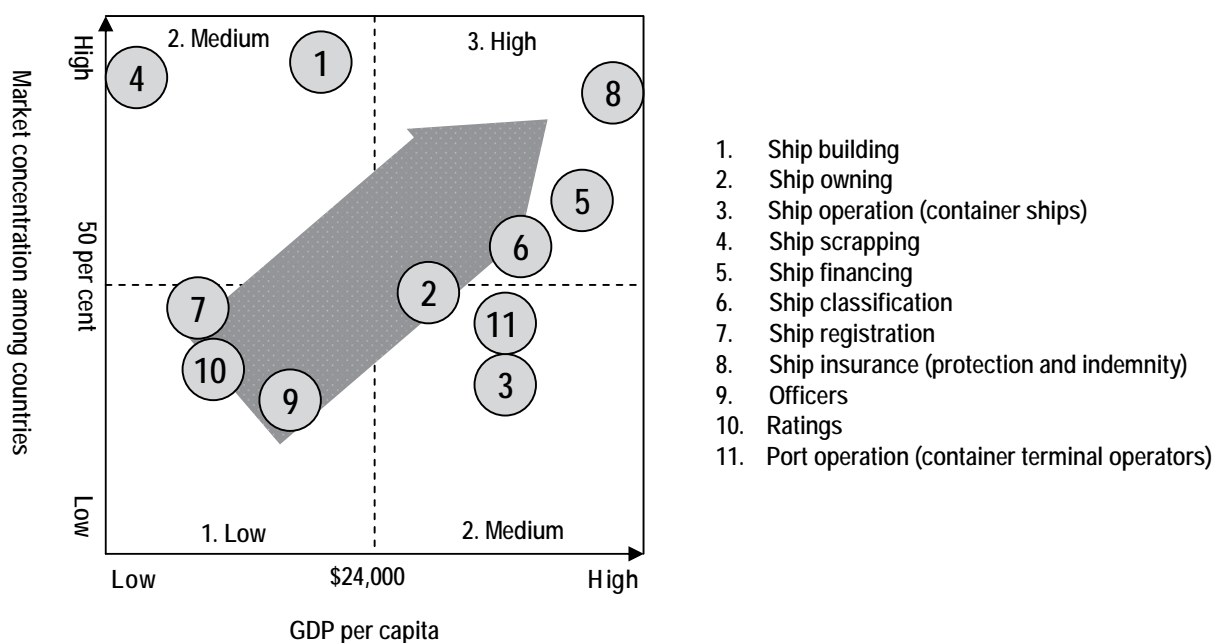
Market concentration among countries

High

Low

50 per cent

2. Medium

3. High

1. Low

2. Medium

4

1

8

5

6

2

7

11

10

3

9

Low

$24,000

High

GDP per capita

1. Ship building
2. Ship owning
3. Ship operation (container ships)
4. Ship scrapping
5. Ship financing
6. Ship classification
7. Ship registration
8. Ship insurance (protection and indemnity)
9. Officers
10. Ratings
11. Port operation (container terminal operators)